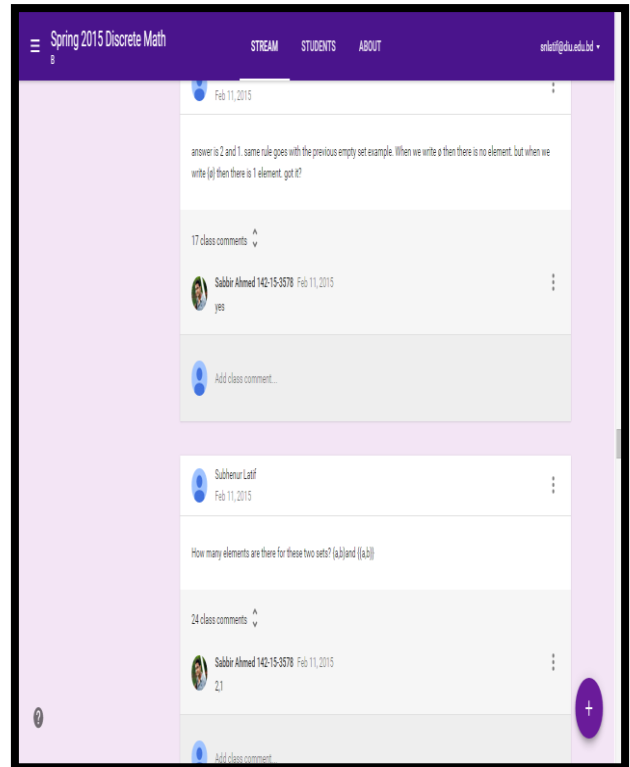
Spring 2015 Discrete Math
B

STREAM STUDENTS ABOUT

snlatif@diu.edu.bd

Feb 11, 2015

answer is 2 and 1. same rule goes with the previous empty set example. When we write ø then there is no element. but when we write {ø} then there is 1 element. got it?

17 class comments

Sabbir Ahmed 142-15-3578 Feb 11, 2015
yes

Add class comment...

Subhenur Latif
Feb 11, 2015

How many elements are there for these two sets? {a,b}and {{a,b}}

24 class comments

Sabbir Ahmed 142-15-3578 Feb 11, 2015
2,1

Add class comment...

?

+